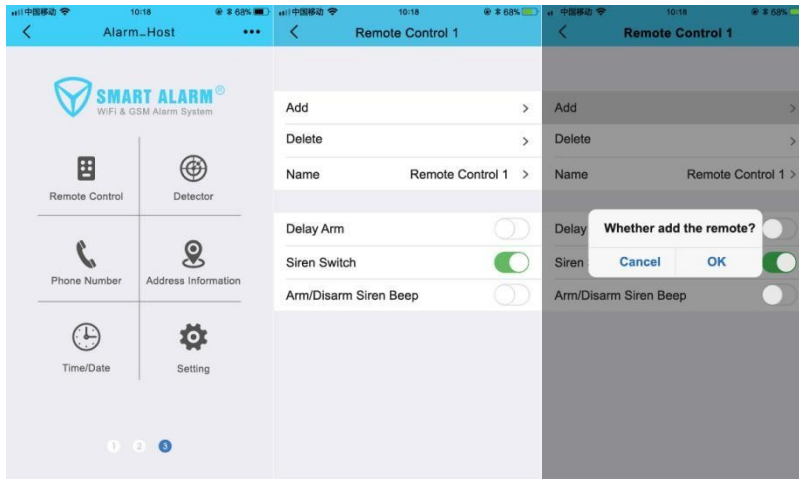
中国移动 10:18 68%
Alarm_Host •••

SMART ALARM®
WiFi & GSM Alarm System

Remote Control
Detector
Phone Number
Address Information
Time/Date
Setting

1 2 3

中国移动 10:18 68%
Remote Control 1

Add >
Delete >
Name Remote Control 1 >

Delay Arm
Siren Switch
Arm/Disarm Siren Beep

中国移动 10:18 68%
Remote Control 1

Add >
Delete >
Name Remote Control 1 >

Delay
Siren
Arm/Disarm Siren Beep

Whether add the remote?
Cancel OK